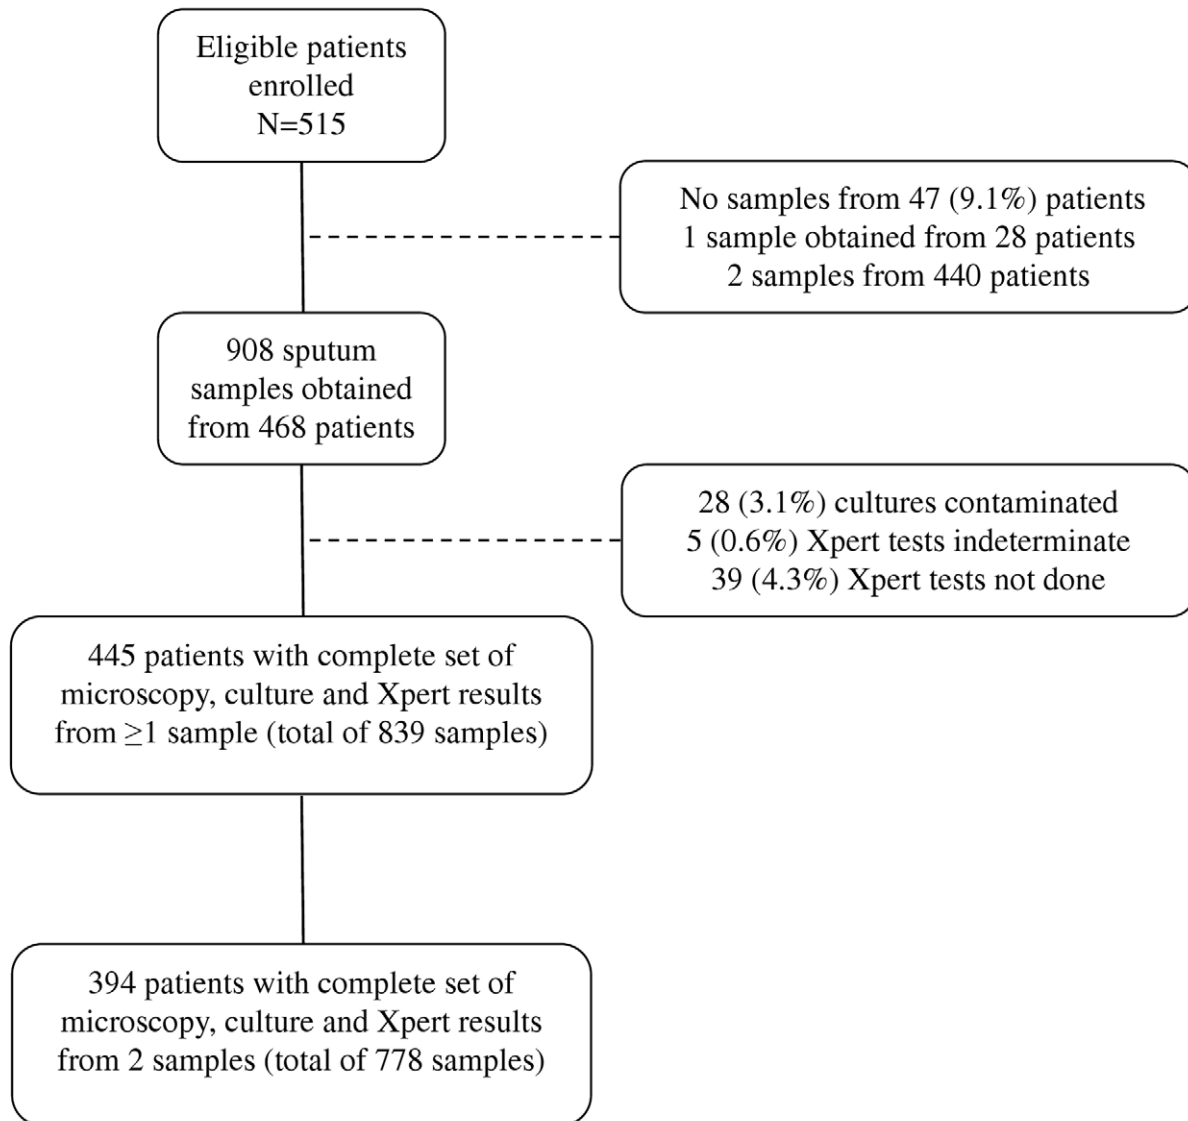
Eligible patients enrolled
N=515

No samples from 47 (9.1%) patients
1 sample obtained from 28 patients
2 samples from 440 patients

908 sputum samples obtained from 468 patients

28 (3.1%) cultures contaminated
5 (0.6%) Xpert tests indeterminate
39 (4.3%) Xpert tests not done

445 patients with complete set of microscopy, culture and Xpert results from $\geq$1 sample (total of 839 samples)

394 patients with complete set of microscopy, culture and Xpert results from 2 samples (total of 778 samples)